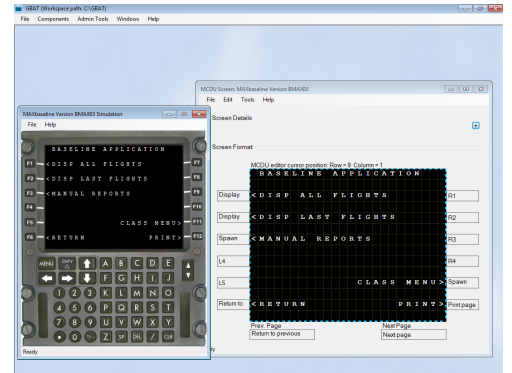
GBAT (Workspace path: C:\GBAT)
File Components Admin Tools Windows Help

MCDU Screen: MAXbaseline Version BMAX03
File Edit Tools Help

Screen Details

Screen Format

MCDU editor cursor position: Row = 9 Column = 1

BASELINE APPLICATION
Display <DISP ALL FLIGHTS R1
Display <DISP LAST FLIGHTS R2
Spawn <MANUAL REPORTS R3
L4 R4
L5 CLASS MENU> Spawn
Return to <RETURN PRINT> Print page

Prev. Page
Return to previous
Next Page
Next page

MAXbaseline Version BMAX03 Simulation
File Help

BASELINE APPLICATION
F1 <DISP ALL FLIGHTS F7
F2 <DISP LAST FLIGHTS F8
F3 <MANUAL REPORTS F9
F4 F10
F5 CLASS MENU> F11
F6 <RETURN PRINT> F12

MENU ENTRY A B C D E
F G H I J
1 2 3 K L M N O
4 5 6 P Q R S T
7 8 9 U V W X Y
. 0 +/- Z SP DEL / CLR

Ready